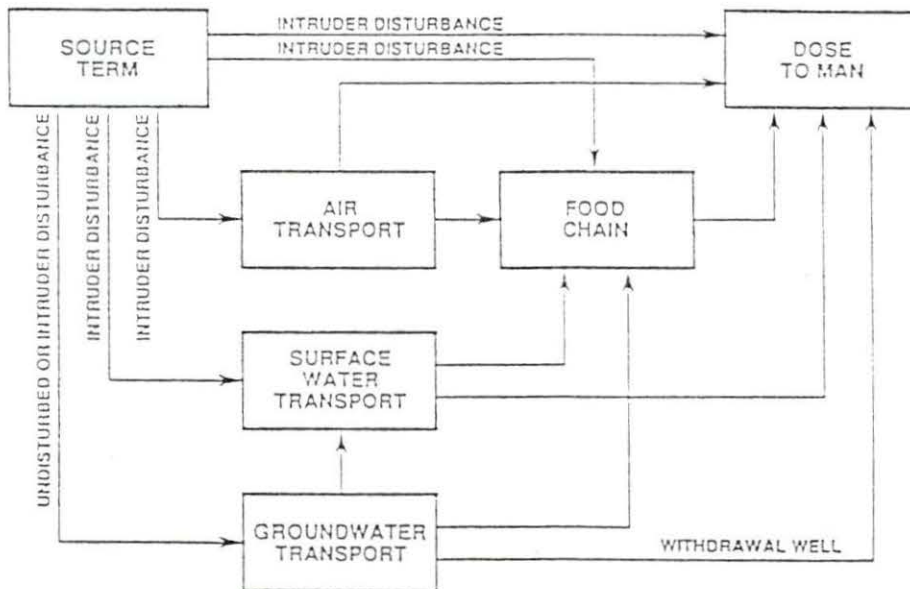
SOURCE TERM

INTRUDER DISTURBANCE

INTRUDER DISTURBANCE

DOSE TO MAN

UNDISTURBED OR INTRUDER DISTURBANCE

INTRUDER DISTURBANCE

INTRUDER DISTURBANCE

AIR TRANSPORT

FOOD CHAIN

SURFACE WATER TRANSPORT

GROUNDWATER TRANSPORT

WITHDRAWAL WELL